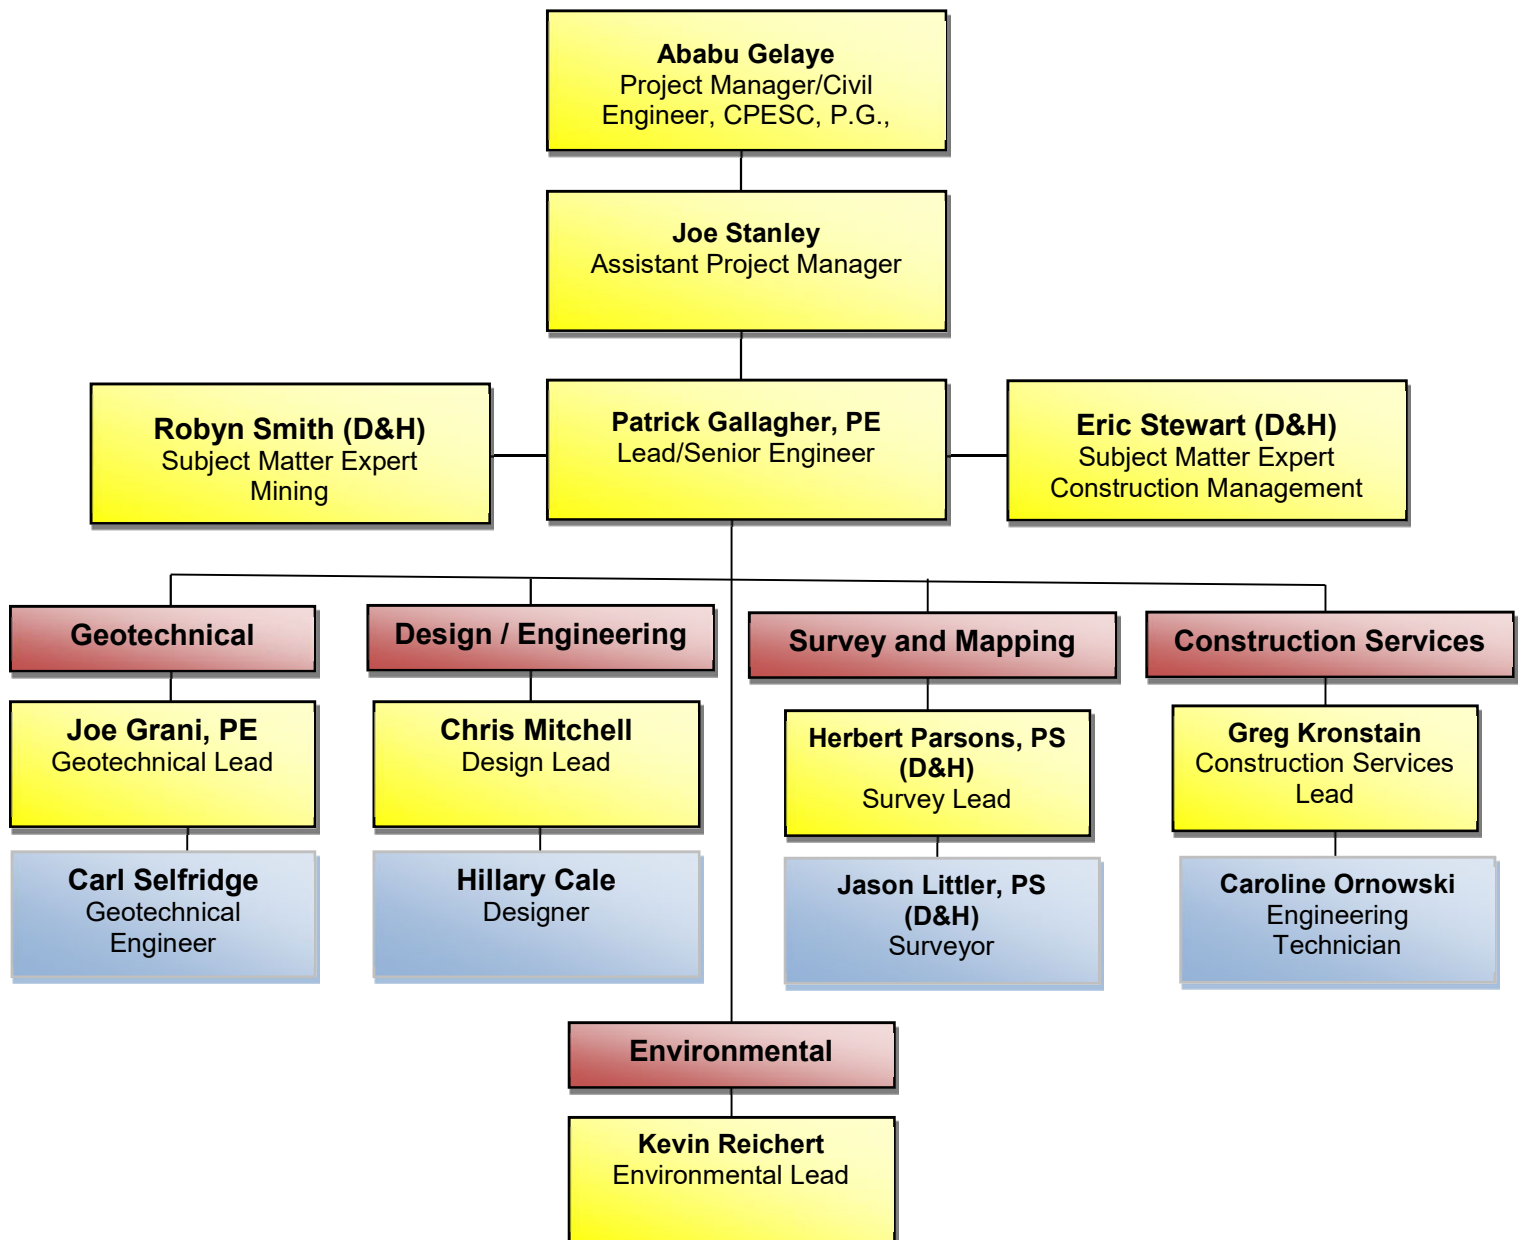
Ababu Gelaye
Project Manager/Civil Engineer, CPESC, P.G.,

Joe Stanley
Assistant Project Manager

Robyn Smith (D&H)
Subject Matter Expert
Mining

Patrick Gallagher, PE
Lead/Senior Engineer

Eric Stewart (D&H)
Subject Matter Expert
Construction Management

Geotechnical

Joe Grani, PE
Geotechnical Lead

Carl Selfridge
Geotechnical Engineer

Design / Engineering

Chris Mitchell
Design Lead

Hillary Cale
Designer

Survey and Mapping

Herbert Parsons, PS (D&H)
Survey Lead

Jason Littler, PS (D&H)
Surveyor

Construction Services

Greg Kronstain
Construction Services Lead

Caroline Ornowski
Engineering Technician

Environmental

Kevin Reichert
Environmental Lead